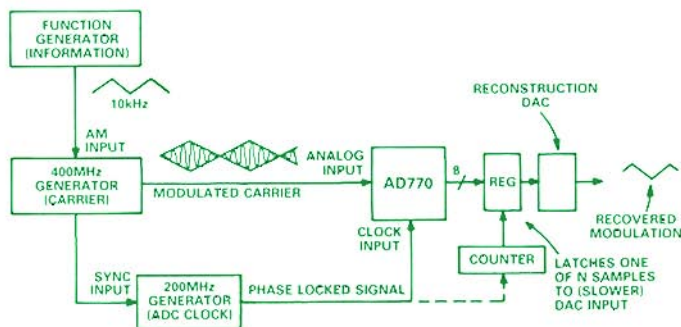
FUNCTION GENERATOR (INFORMATION)

10kHz

AM INPUT

400MHz GENERATOR (CARRIER)

MODULATED CARRIER

ANALOG INPUT

AD770

8

REG

RECONSTRUCTION DAC

RECOVERED MODULATION

CLOCK INPUT

COUNTER

LATCHES ONE OF N SAMPLES TO (SLOWER) DAC INPUT

SYNC INPUT

200MHz GENERATOR (ADC CLOCK)

PHASE LOCKED SIGNAL